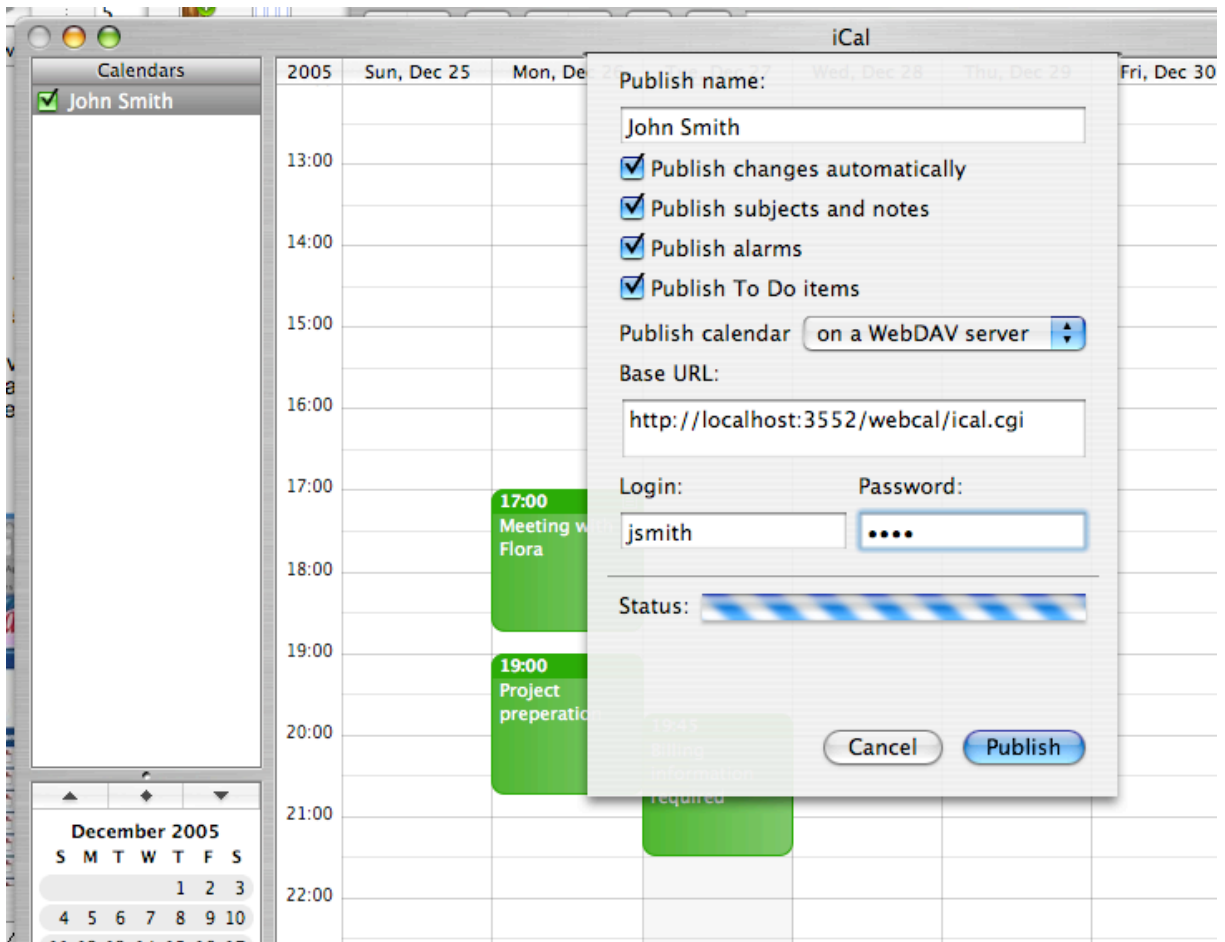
iCal

Calendars

John Smith

December 2005

| S | M | T | W | T | F | S |
|---|---|---|---|---|---|---|
| | | | | 1 | 2 | 3 |
| 4 | 5 | 6 | 7 | 8 | 9 | 10 |

2005 Sun, Dec 25 Mon, Dec 26 Tue, Dec 27 Wed, Dec 28 Thu, Dec 29 Fri, Dec 30

13:00
14:00
15:00
16:00
17:00
18:00
19:00
20:00
21:00
22:00

17:00
Meeting with Flora

19:00
Project preperation

19:45
Billing information required

Publish name:

John Smith

Publish changes automatically

Publish subjects and notes

Publish alarms

Publish To Do items

Publish calendar on a WebDAV server

Base URL:

http://localhost:3552/webcal/ical.cgi

Login: Password:

jsmith ••••

Status:

Cancel Publish